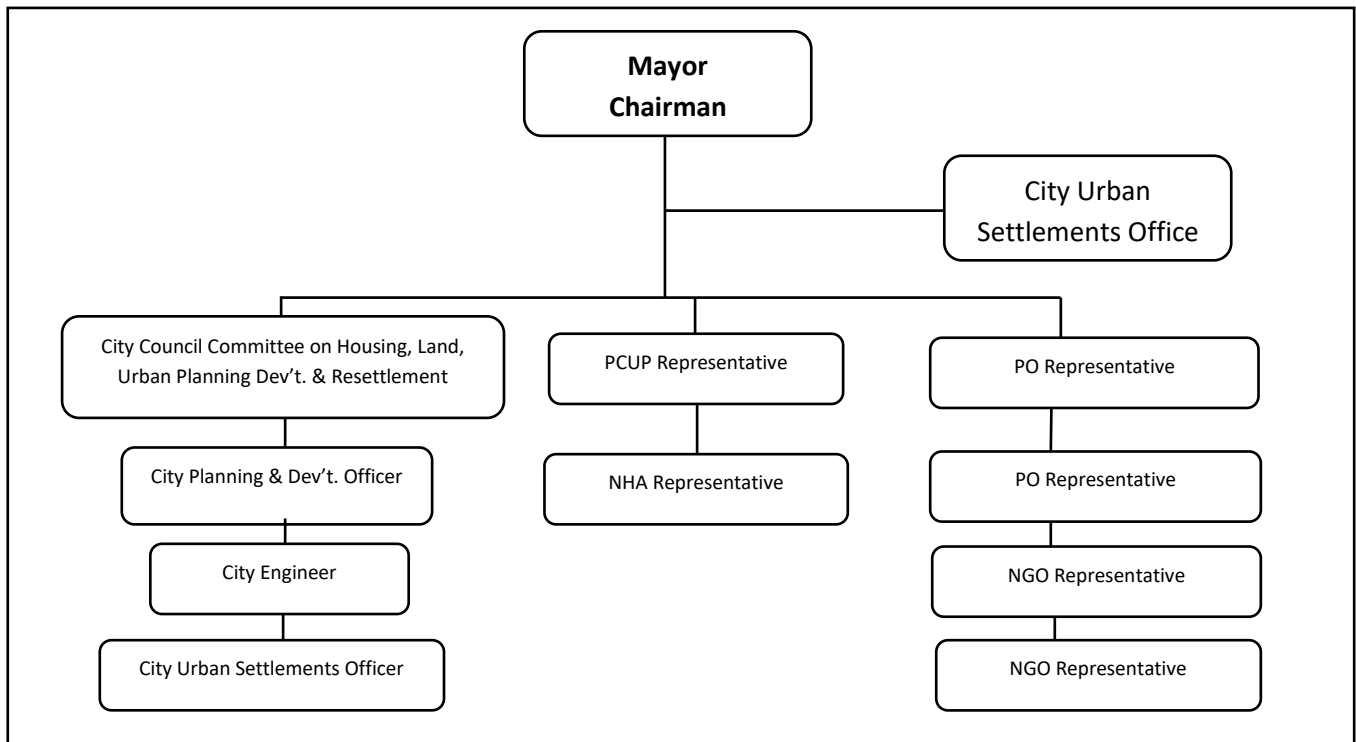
**Mayor**
**Chairman**

City Urban Settlements Office

City Council Committee on Housing, Land, Urban Planning Dev't. & Resettlement

City Planning & Dev't. Officer

City Engineer

City Urban Settlements Officer

PCUP Representative

NHA Representative

PO Representative

PO Representative

NGO Representative

NGO Representative